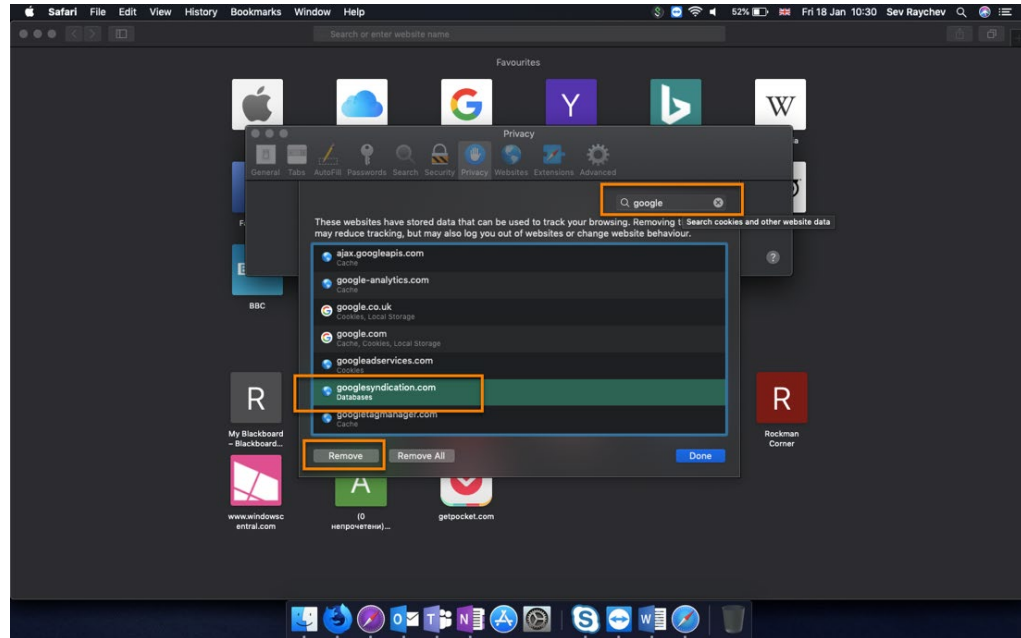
Safari File Edit View History Bookmarks Window Help

52% Fri 18 Jan 10:30 Sev Raychev

Search or enter website name

Favourites

Privacy

General Tabs AutoFill Passwords Search Security Privacy Websites Extensions Advanced

google

Search cookies and other website data

These websites have stored data that can be used to track your browsing. Removing t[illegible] may reduce tracking, but may also log you out of websites or change website behaviour.

ajax.googleapis.com
Cache

google-analytics.com
Cache

google.co.uk
Cookies, Local Storage

google.com
Cache, Cookies, Local Storage

googleadservices.com
Cookies

googlesyndication.com
Databases

googletagmanager.com
Cache

Remove Remove All Done

BBC

R
My Blackboard – Blackboard...

R
Rockman Corner

www.windowscentral.com

A
(0 непрочетени)...

getpocket.com